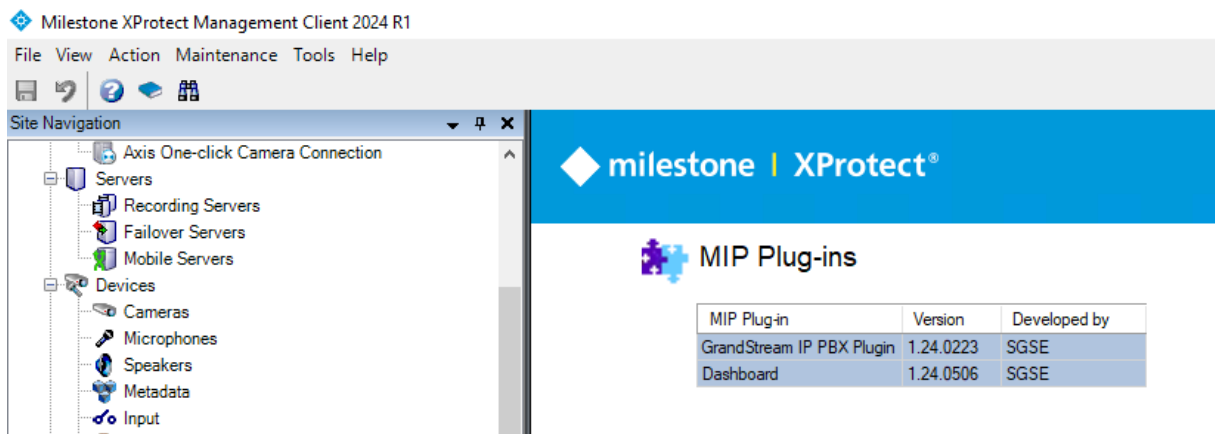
Milestone XProtect Management Client 2024 R1

File View Action Maintenance Tools Help

Site Navigation

Axis One-click Camera Connection
Servers
Recording Servers
Failover Servers
Mobile Servers
Devices
Cameras
Microphones
Speakers
Metadata
Input

milestone | XProtect®

MIP Plug-ins

| MIP Plug-in | Version | Developed by |
|---|---|---|
| GrandStream IP PBX Plugin | 1.24.0223 | SGSE |
| Dashboard | 1.24.0506 | SGSE |